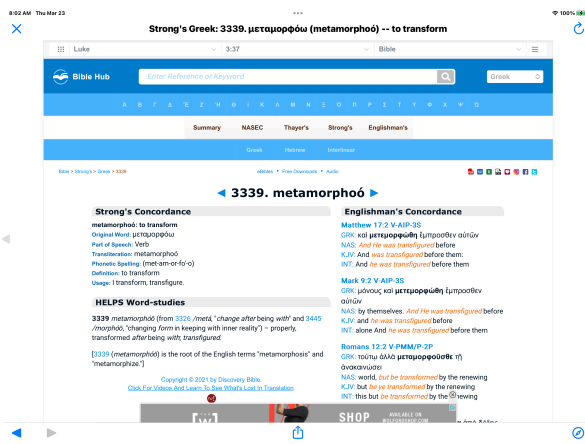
8:02 AM Thu Mar 23

100%

Strong's Greek: 3339. μεταμορφόω (metamorphoó) -- to transform

Luke 3:37 Bible

Bible Hub

Enter Reference or Keyword

Greek

Α Β Γ Δ Ε Ζ Η Θ Ι Κ Λ Μ Ν Ξ Ο Π Ρ Σ Τ Υ Φ Χ Ψ Ω

Summary NASEC Thayer's Strong's Englishman's

Greek Hebrew Interlinear

Bible > Strong's > Greek > 3339

eBibles • Free Downloads • Audio

◄ 3339. metamorphoó ►

Strong's Concordance

metamorphoó: to transform

Original Word: μεταμορφόω

Part of Speech: Verb

Transliteration: metamorphoó

Phonetic Spelling: (met-am-or-fo'-o)

Definition: to transform

Usage: I transform, transfigure.

HELPS Word-studies

3339 metamorphóō (from 3326 /metá, "change after being with" and 3445 /morphóō, "changing form in keeping with inner reality") – properly, transformed after being with; transfigured.

[3339 (metamorphóō) is the root of the English terms "metamorphosis" and "metamorphize."]

Copyright © 2021 by Discovery Bible.
Click For Videos And Learn To See What's Lost In Translation

Englishman's Concordance

Matthew 17:2 V-AIP-3S
GRK: καὶ μετεμορφώθη ἔμπροσθεν αὐτῶν
NAS: And He was transfigured before
KJV: And was transfigured before them:
INT: And he was transfigured before them

Mark 9:2 V-AIP-3S
GRK: μόνους καὶ μετεμορφώθη ἔμπροσθεν αὐτῶν
NAS: by themselves. And He was transfigured before
KJV: and he was transfigured before
INT: alone And he was transfigured before them

Romans 12:2 V-PMM/P-2P
GRK: τούτῳ ἀλλὰ μεταμορφοῦσθε τῇ ἀνακαινώσει
NAS: world, but be transformed by the renewing
KJV: and be ye transformed by the renewing
INT: this but be transformed by the renewing

SHOP AVAILABLE ON